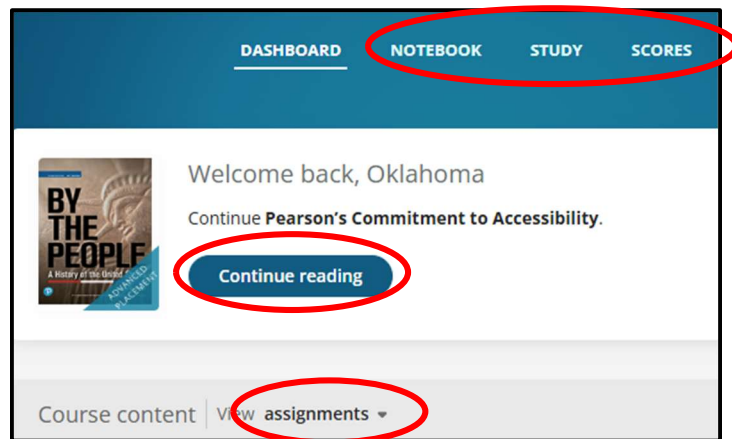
DASHBOARD NOTEBOOK STUDY SCORES

BY THE PEOPLE
A History of the United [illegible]
ADVANCED PLACEMENT

Welcome back, Oklahoma

Continue **Pearson's Commitment to Accessibility**.

Continue reading

Course content | View assignments